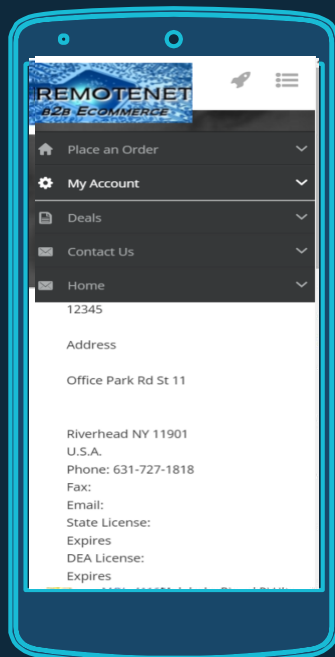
REMOTENET
B2B Ecommerce

Place an Order
My Account
Deals
Contact Us
Home

12345

Address

Office Park Rd St 11

Riverhead NY 11901
U.S.A.
Phone: 631-727-1818
Fax:
Email:
State License:
Expires
DEA License:
Expires
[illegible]